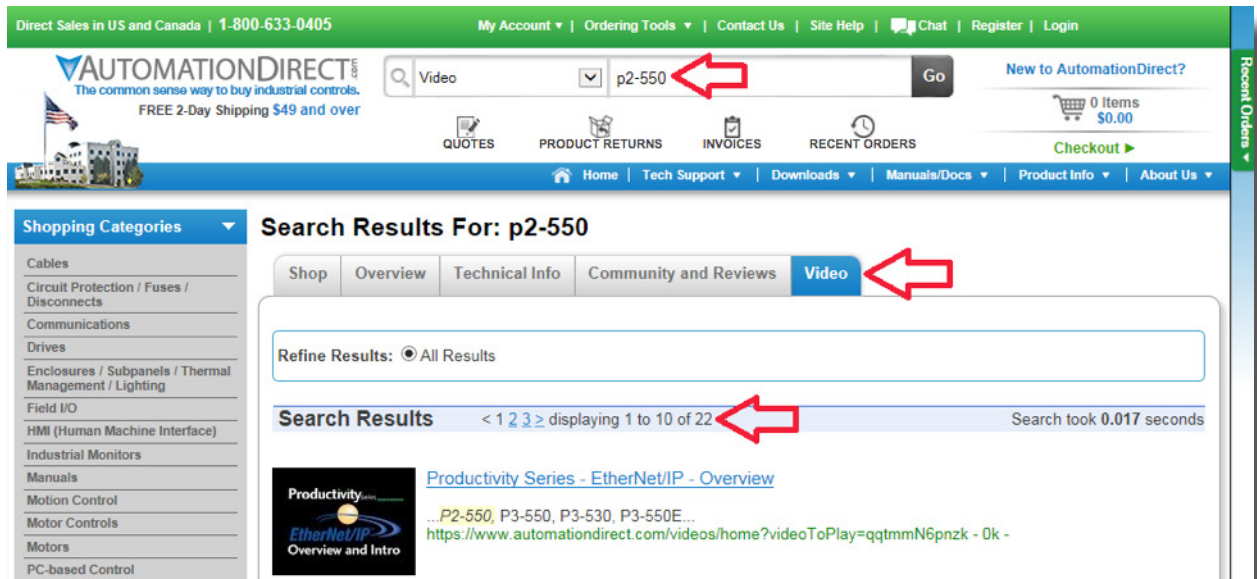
Direct Sales in US and Canada | 1-800-633-0405

My Account ▾ | Ordering Tools ▾ | Contact Us | Site Help | Chat | Register | Login

AUTOMATIONDIRECT.com
The common sense way to buy industrial controls.
FREE 2-Day Shipping $49 and over

Video
p2-550
Go

QUOTES
PRODUCT RETURNS
INVOICES
RECENT ORDERS

New to AutomationDirect?
0 Items
$0.00
Checkout ▶

Recent Orders

Home | Tech Support ▾ | Downloads ▾ | Manuals/Docs ▾ | Product Info ▾ | About Us ▾

Shopping Categories
Cables
Circuit Protection / Fuses / Disconnects
Communications
Drives
Enclosures / Subpanels / Thermal Management / Lighting
Field I/O
HMI (Human Machine Interface)
Industrial Monitors
Manuals
Motion Control
Motor Controls
Motors
PC-based Control

Search Results For: p2-550

Shop | Overview | Technical Info | Community and Reviews | Video

Refine Results: All Results

Search Results < 1 2 3 > displaying 1 to 10 of 22
Search took 0.017 seconds

Productivity Series
EtherNet/IP
Overview and Intro

Productivity Series - EtherNet/IP - Overview
...P2-550, P3-550, P3-530, P3-550E...
https://www.automationdirect.com/videos/home?videoToPlay=qqtmmN6pnzk - 0k -